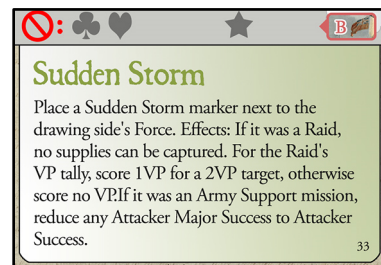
:
B

Sudden Storm

Place a Sudden Storm marker next to the drawing side's Force. Effects: If it was a Raid, no supplies can be captured. For the Raid's VP tally, score 1VP for a 2VP target, otherwise score no VP.If it was an Army Support mission, reduce any Attacker Major Success to Attacker Success.

33